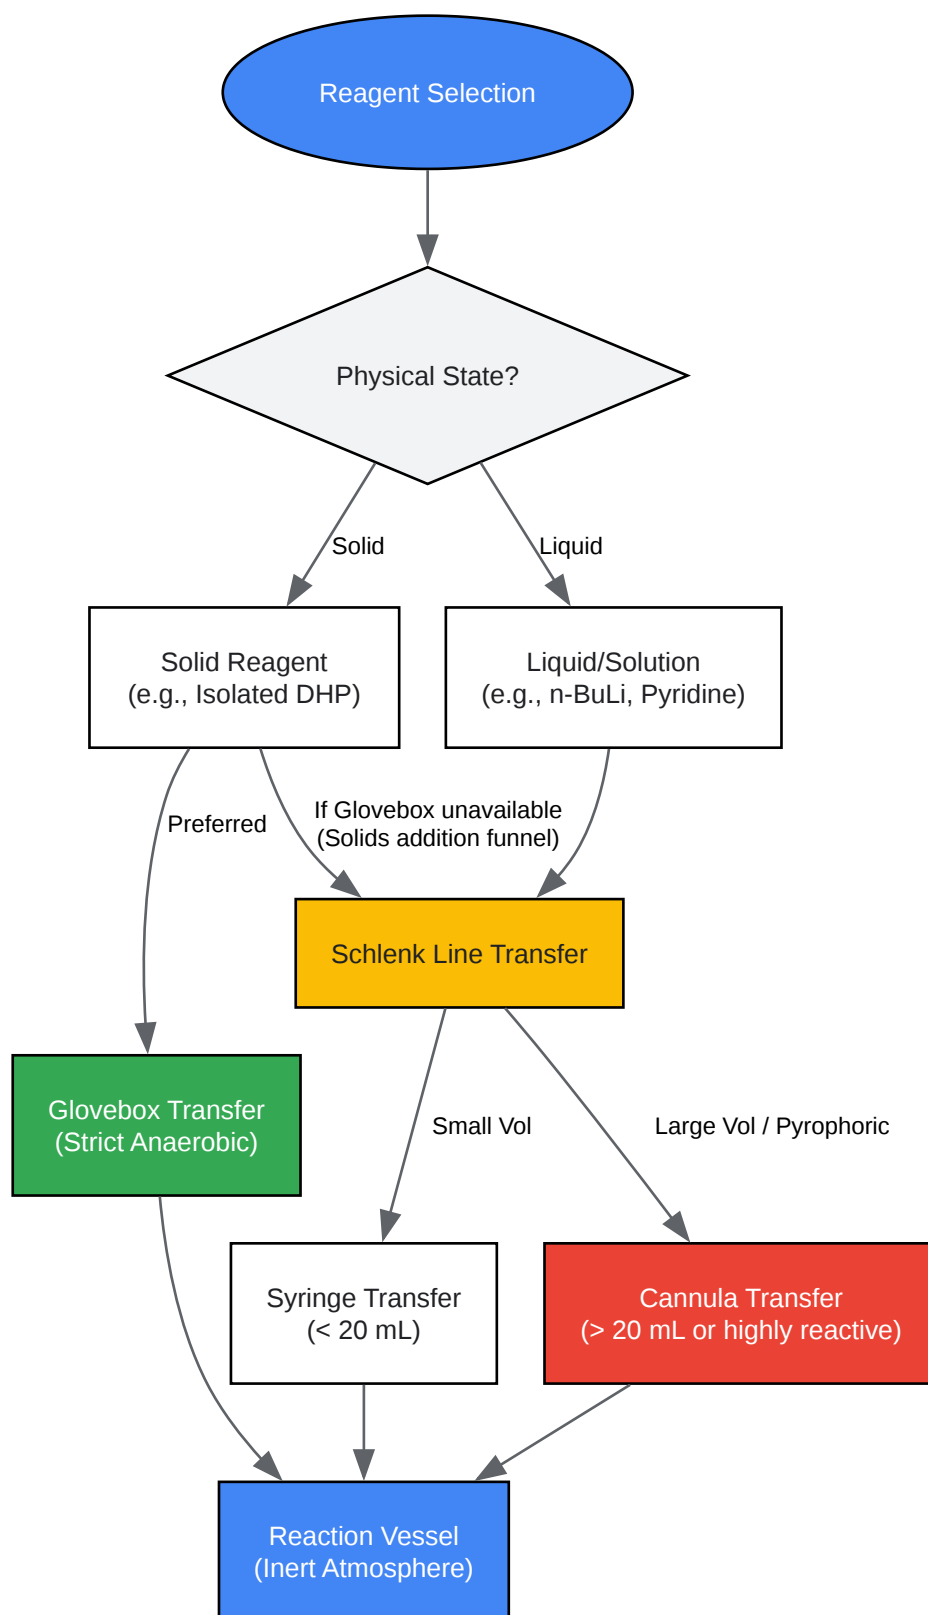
Reagent Selection

Physical State?

Solid

Liquid

Solid Reagent
(e.g., Isolated DHP)

Liquid/Solution
(e.g., n-BuLi, Pyridine)

Preferred

If Glovebox unavailable
(Solids addition funnel)

Schlenk Line Transfer

Glovebox Transfer
(Strict Anaerobic)

Small Vol

Large Vol / Pyrophoric

Syringe Transfer
(< 20 mL)

Cannula Transfer
(> 20 mL or highly reactive)

Reaction Vessel
(Inert Atmosphere)